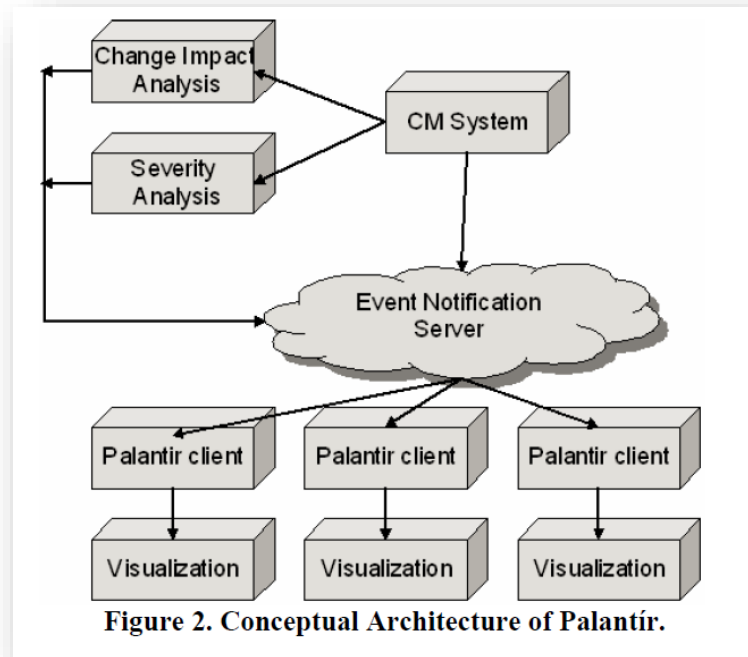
Change Impact Analysis

CM System

Severity Analysis

Event Notification Server

Palantir client

Palantir client

Palantir client

Visualization

Visualization

Visualization

Figure 2. Conceptual Architecture of Palantír.